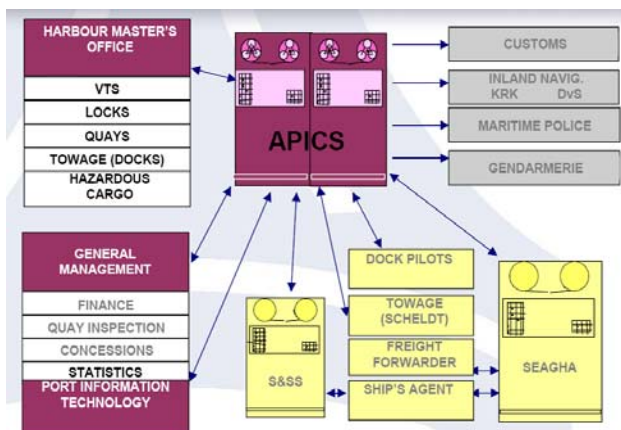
HARBOUR MASTER'S OFFICE

VTS

LOCKS

QUAYS

TOWAGE (DOCKS)

HAZARDOUS CARGO

APICS

CUSTOMS

INLAND NAVIG. KRK DvS

MARITIME POLICE

GENDARMERIE

GENERAL MANAGEMENT

FINANCE

QUAY INSPECTION

CONCESSIONS

STATISTICS

PORT INFORMATION TECHNOLOGY

DOCK PILOTS

TOWAGE (SCHELDT)

FREIGHT FORWARDER

SHIP'S AGENT

S&SS

SEAGHA